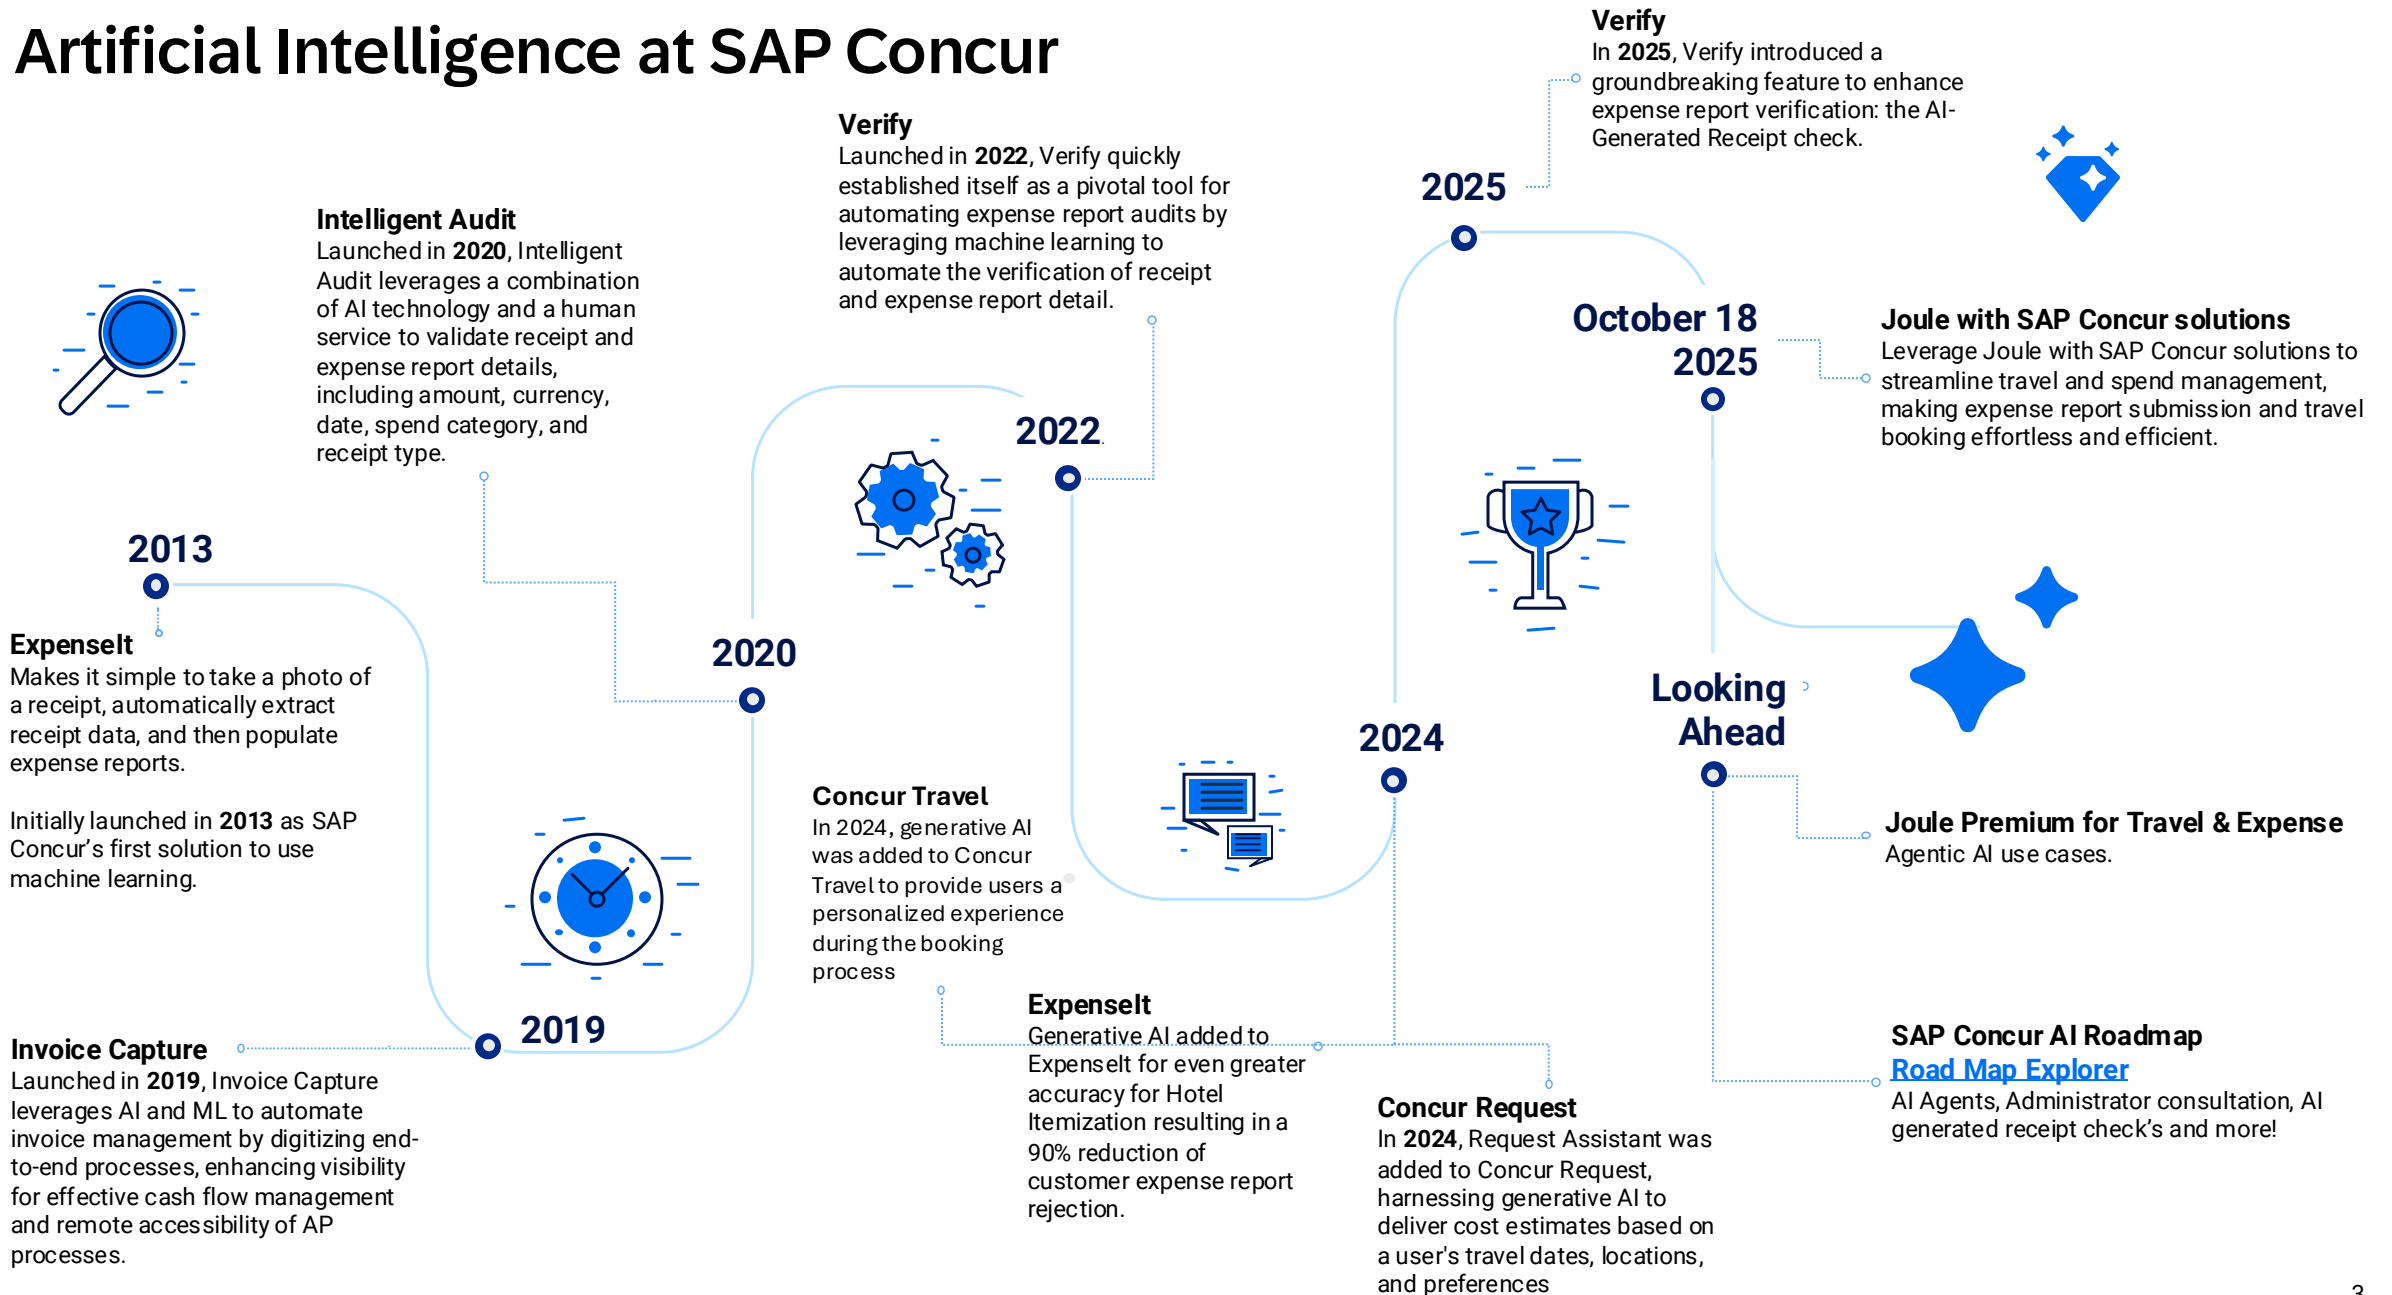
Artificial Intelligence at SAP Concur

2013

ExpenseIt
Makes it simple to take a photo of a receipt, automatically extract receipt data, and then populate expense reports.

Initially launched in 2013 as SAP Concur's first solution to use machine learning.

Intelligent Audit
Launched in 2020, Intelligent Audit leverages a combination of AI technology and a human service to validate receipt and expense report details, including amount, currency, date, spend category, and receipt type.

2020

2019

Invoice Capture
Launched in 2019, Invoice Capture leverages AI and ML to automate invoice management by digitizing end-to-end processes, enhancing visibility for effective cash flow management and remote accessibility of AP processes.

Verify
Launched in 2022, Verify quickly established itself as a pivotal tool for automating expense report audits by leveraging machine learning to automate the verification of receipt and expense report detail.

2022

Concur Travel
In 2024, generative AI was added to Concur Travel to provide users a personalized experience during the booking process

ExpenseIt
Generative AI added to ExpenseIt for even greater accuracy for Hotel Itemization resulting in a 90% reduction of customer expense report rejection.

2024

Concur Request
In 2024, Request Assistant was added to Concur Request, harnessing generative AI to deliver cost estimates based on a user's travel dates, locations, and preferences

2025

Verify
In 2025, Verify introduced a groundbreaking feature to enhance expense report verification: the AI-Generated Receipt check.

October 18 2025

Joule with SAP Concur solutions
Leverage Joule with SAP Concur solutions to streamline travel and spend management, making expense report submission and travel booking effortless and efficient.

Looking Ahead

Joule Premium for Travel & Expense
Agentic AI use cases.

SAP Concur AI Roadmap
Road Map Explorer
AI Agents, Administrator consultation, AI generated receipt check's and more!

3